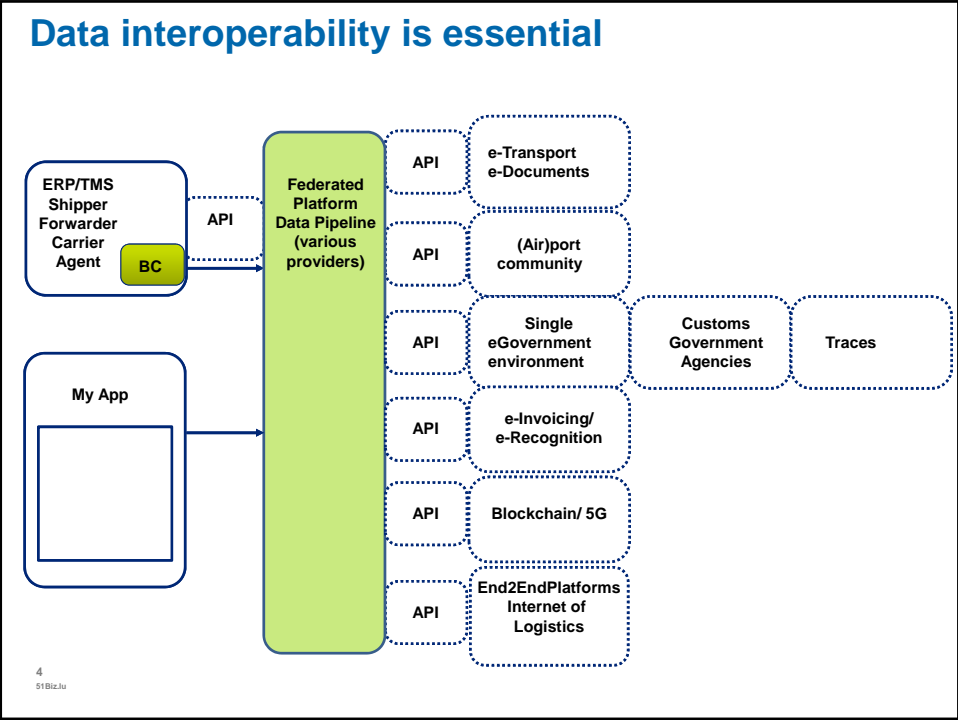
Data interoperability is essential

ERP/TMS
Shipper
Forwarder
Carrier
Agent

BC

API

My App

Federated Platform Data Pipeline (various providers)

API

e-Transport
e-Documents

API

(Air)port community

API

Single eGovernment environment

Customs Government Agencies

Traces

API

e-Invoicing/
e-Recognition

API

Blockchain/ 5G

API

End2EndPlatforms
Internet of Logistics

4
51Biz.lu